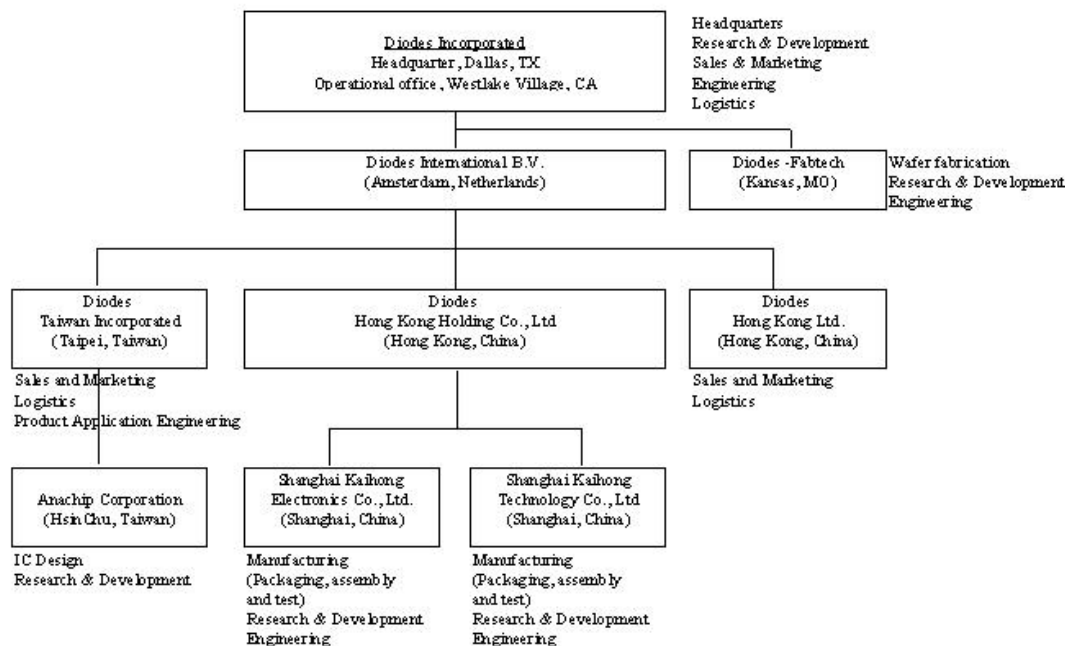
Diodes Incorporated
Headquarter, Dallas, TX
Operational office, Westlake Village, CA

Headquarters
Research & Development
Sales & Marketing
Engineering
Logistics

Diodes International B.V.
(Amsterdam, Netherlands)

Diodes -Fabtech
(Kansas, MO)

Wafer fabrication
Research & Development
Engineering

Diodes
Taiwan Incorporated
(Taipei, Taiwan)

Sales and Marketing
Logistics
Product Application Engineering

Diodes
Hong Kong Holding Co., Ltd
(Hong Kong, China)

Diodes
Hong Kong Ltd.
(Hong Kong, China)

Sales and Marketing
Logistics

Anachip Corporation
(HsinChu, Taiwan)

IC Design
Research & Development

Shanghai Kaihong
Electronics Co., Ltd.
(Shanghai, China)

Manufacturing
(Packaging, assembly and test)
Research & Development
Engineering

Shanghai Kaihong
Technology Co., Ltd
(Shanghai, China)

Manufacturing
(Packaging, assembly and test)
Research & Development
Engineering